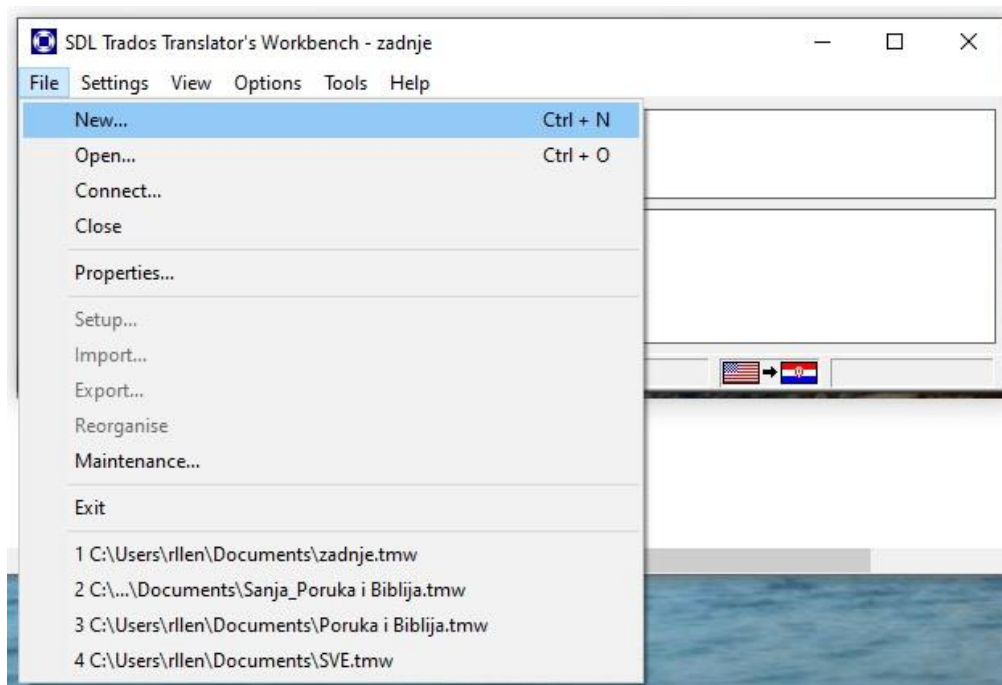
SDL Trados Translator's Workbench - zadnje

File Settings View Options Tools Help

New... Ctrl + N
Open... Ctrl + O
Connect...
Close

Properties...

Setup...
Import...
Export...
Reorganise
Maintenance...

Exit

1 C:\Users\rllen\Documents\zadnje.tmw
2 C:\...\Documents\Sanja_Poruka i Biblija.tmw
3 C:\Users\rllen\Documents\Poruka i Biblija.tmw
4 C:\Users\rllen\Documents\SVE.tmw